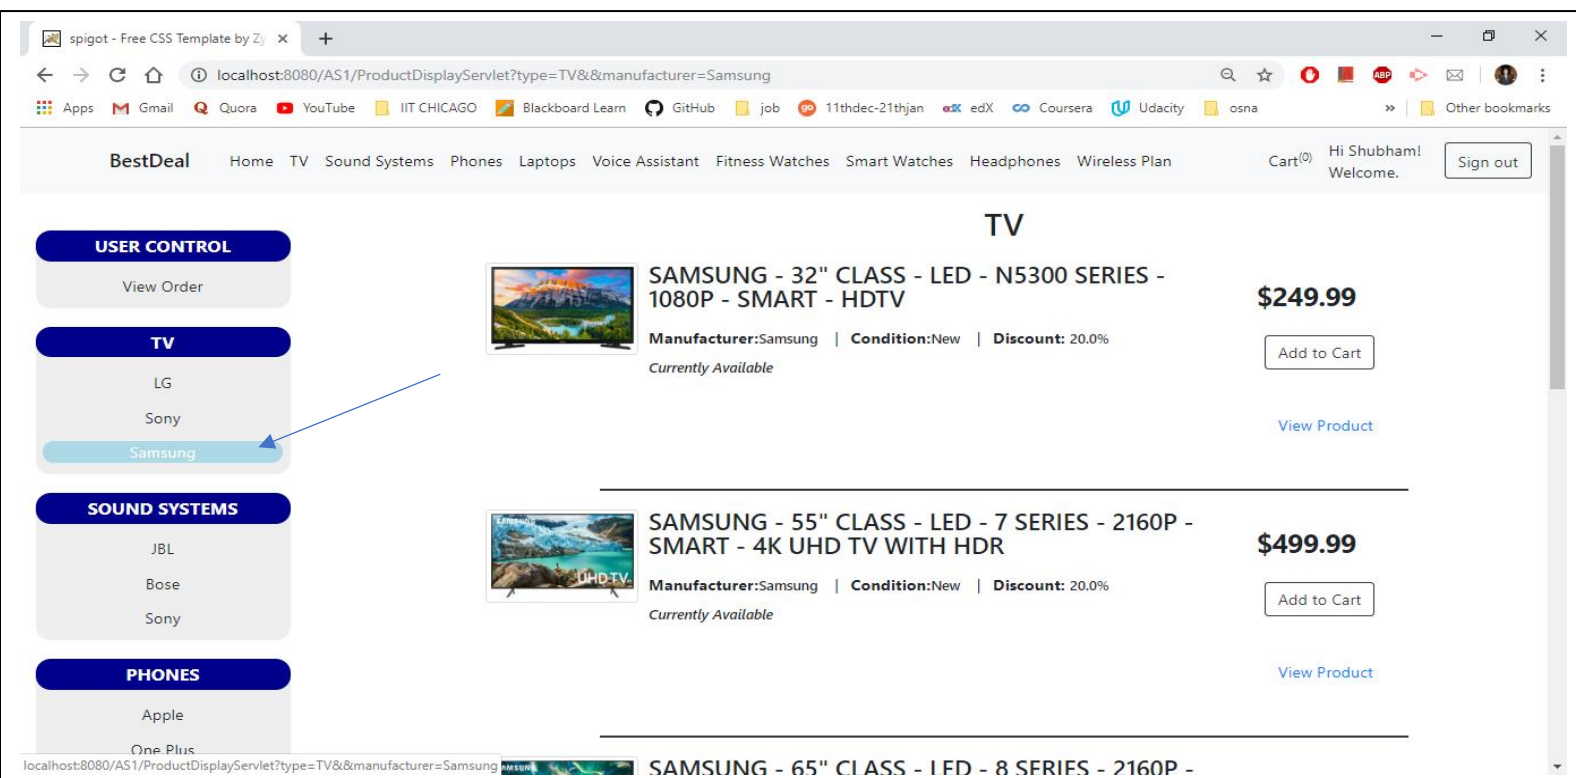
spigot - Free CSS Template by Z ×

localhost:8080/AS1/ProductDisplayServlet?type=TV&&manufacturer=Samsung

Apps Gmail Quora YouTube IIT CHICAGO Blackboard Learn GitHub job 11thdec-21thjan edX Coursera Udacity osna » Other bookmarks

BestDeal Home TV Sound Systems Phones Laptops Voice Assistant Fitness Watches Smart Watches Headphones Wireless Plan Cart$^{(0)}$ Hi Shubham! Welcome. Sign out

USER CONTROL

View Order

TV

LG

Sony

Samsung

SOUND SYSTEMS

JBL

Bose

Sony

PHONES

Apple

One Plus

TV

SAMSUNG - 32" CLASS - LED - N5300 SERIES - 1080P - SMART - HDTV

$249.99

Manufacturer:Samsung | Condition:New | Discount: 20.0%

Currently Available

Add to Cart

View Product

SAMSUNG - 55" CLASS - LED - 7 SERIES - 2160P - SMART - 4K UHD TV WITH HDR

$499.99

Manufacturer:Samsung | Condition:New | Discount: 20.0%

Currently Available

Add to Cart

View Product

localhost:8080/AS1/ProductDisplayServlet?type=TV&&manufacturer=Samsung

SAMSUNG - 65" CLASS - LED - 8 SERIES - 2160P -